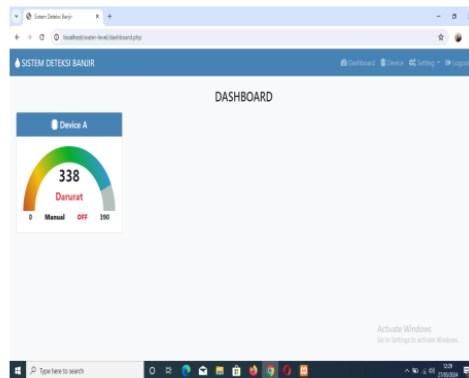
Sistem Deteksi Banjir
localhost/water-level/dashboard.php
SISTEM DETEKSI BANJIR
Dashboard Device Setting Logout
DASHBOARD
Device A
338
Darurat
0 Manual OFF 390
Activate Windows
Go to Settings to activate Windows.
Type here to search
12:29
27/05/2024